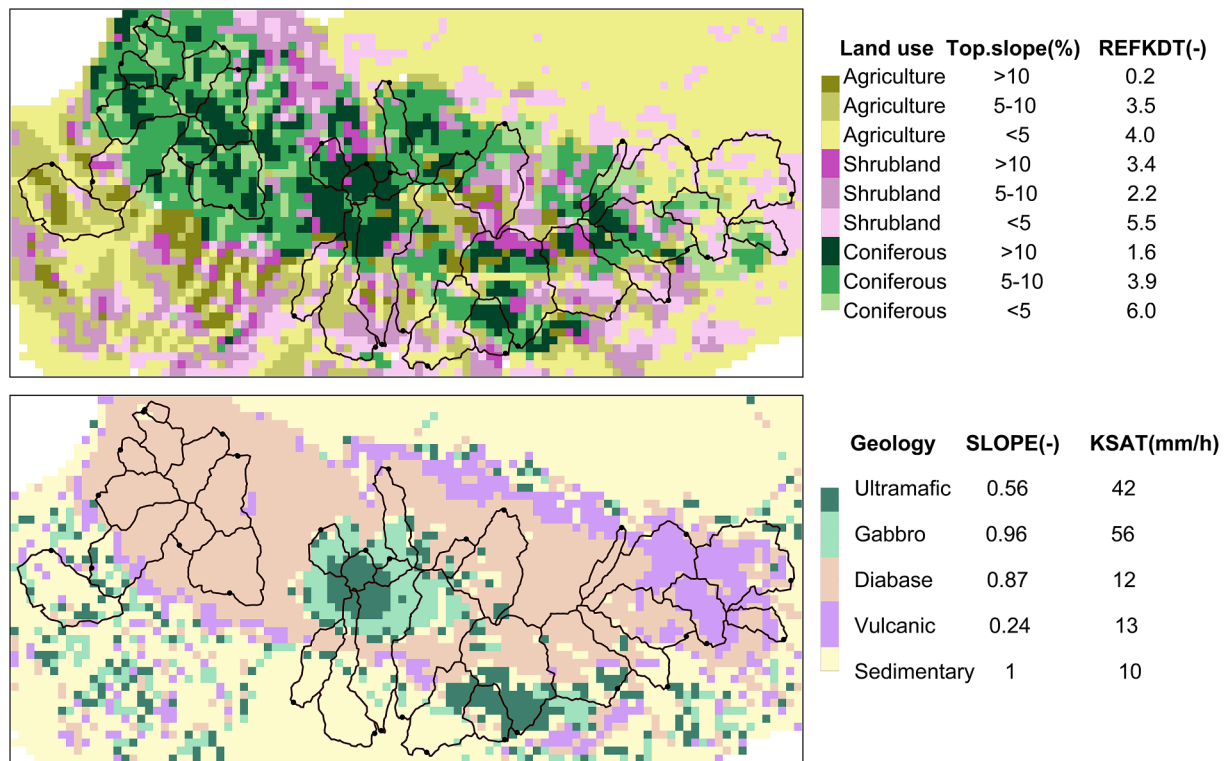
| Land use | Top.slope(%) | REFKDT(-) |
|---|---|---|
| Agriculture | >10 | 0.2 |
| Agriculture | 5-10 | 3.5 |
| Agriculture | <5 | 4.0 |
| Shrubland | >10 | 3.4 |
| Shrubland | 5-10 | 2.2 |
| Shrubland | <5 | 5.5 |
| Coniferous | >10 | 1.6 |
| Coniferous | 5-10 | 3.9 |
| Coniferous | <5 | 6.0 |

| Geology | SLOPE(-) | KSAT(mm/h) |
|---|---|---|
| Ultramafic | 0.56 | 42 |
| Gabbro | 0.96 | 56 |
| Diabase | 0.87 | 12 |
| Vulcanic | 0.24 | 13 |
| Sedimentary | 1 | 10 |